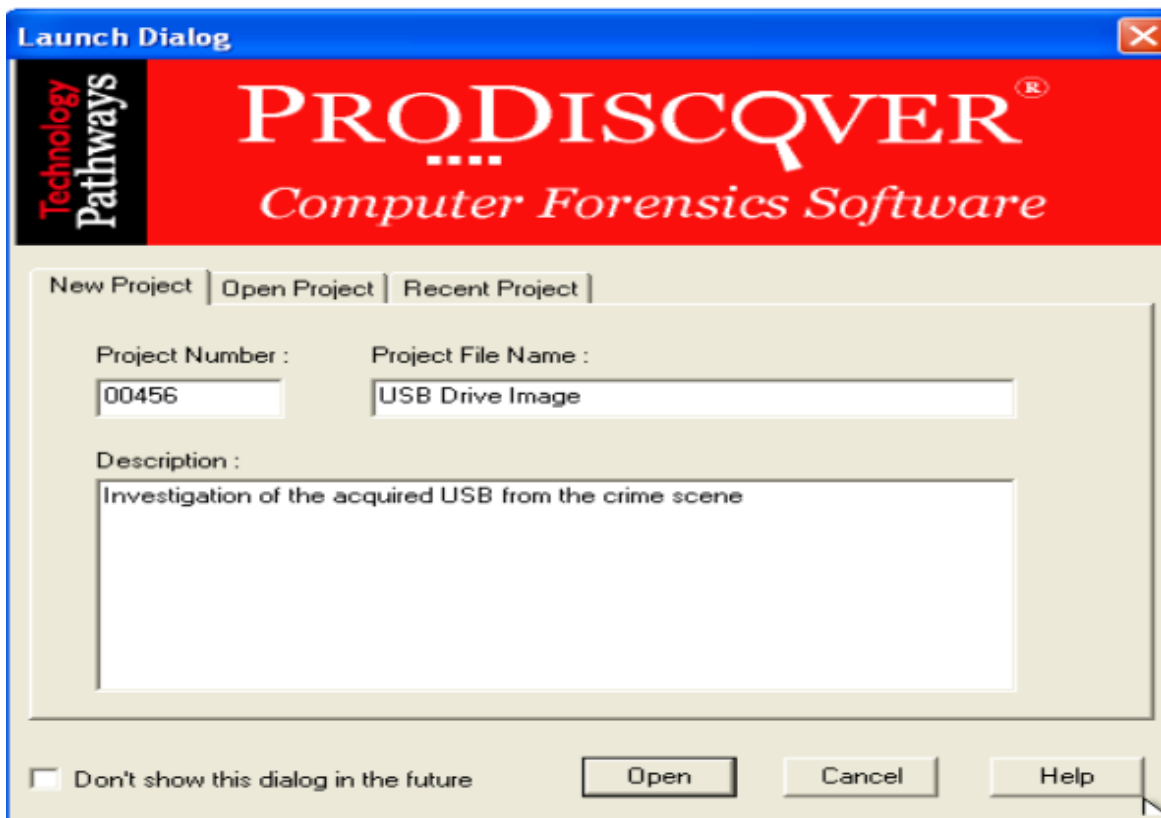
Launch Dialog

Technology Pathways

PRODISCOVER®

Computer Forensics Software

New Project | Open Project | Recent Project

Project Number :

00456

Project File Name :

USB Drive Image

Description :

Investigation of the acquired USB from the crime scene

Don't show this dialog in the future

Open

Cancel

Help